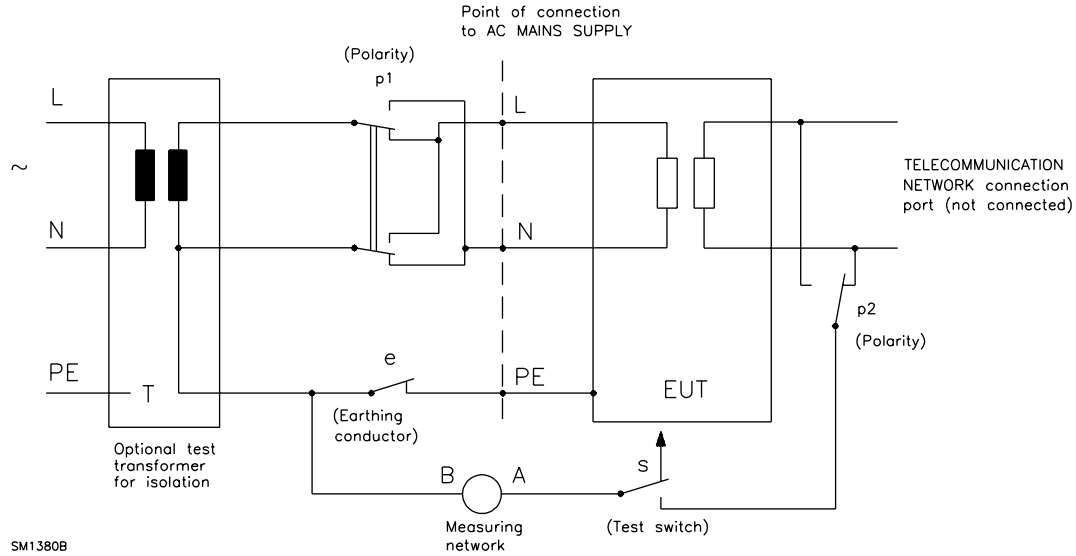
Point of connection to AC MAINS SUPPLY

(Polarity)
p1

L

L

~

TELECOMMUNICATION NETWORK connection port (not connected)

N

N

p2

(Polarity)

PE

e

PE

T

EUT

(Earthing conductor)

Optional test transformer for isolation

B

A

s

Measuring network

(Test switch)

SM1380B